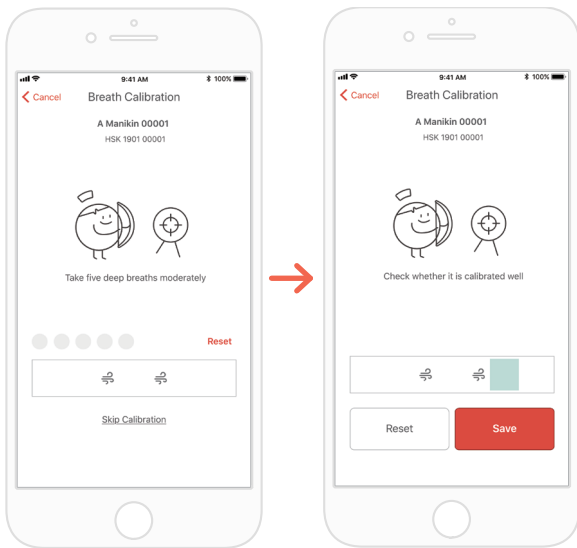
9:41 AM
100%
Cancel
Breath Calibration
A Manikin 00001
HSK 1901 00001
Take five deep breaths moderately
Reset
Skip Calibration

9:41 AM
100%
Cancel
Breath Calibration
A Manikin 00001
HSK 1901 00001
Check whether it is calibrated well
Reset
Save